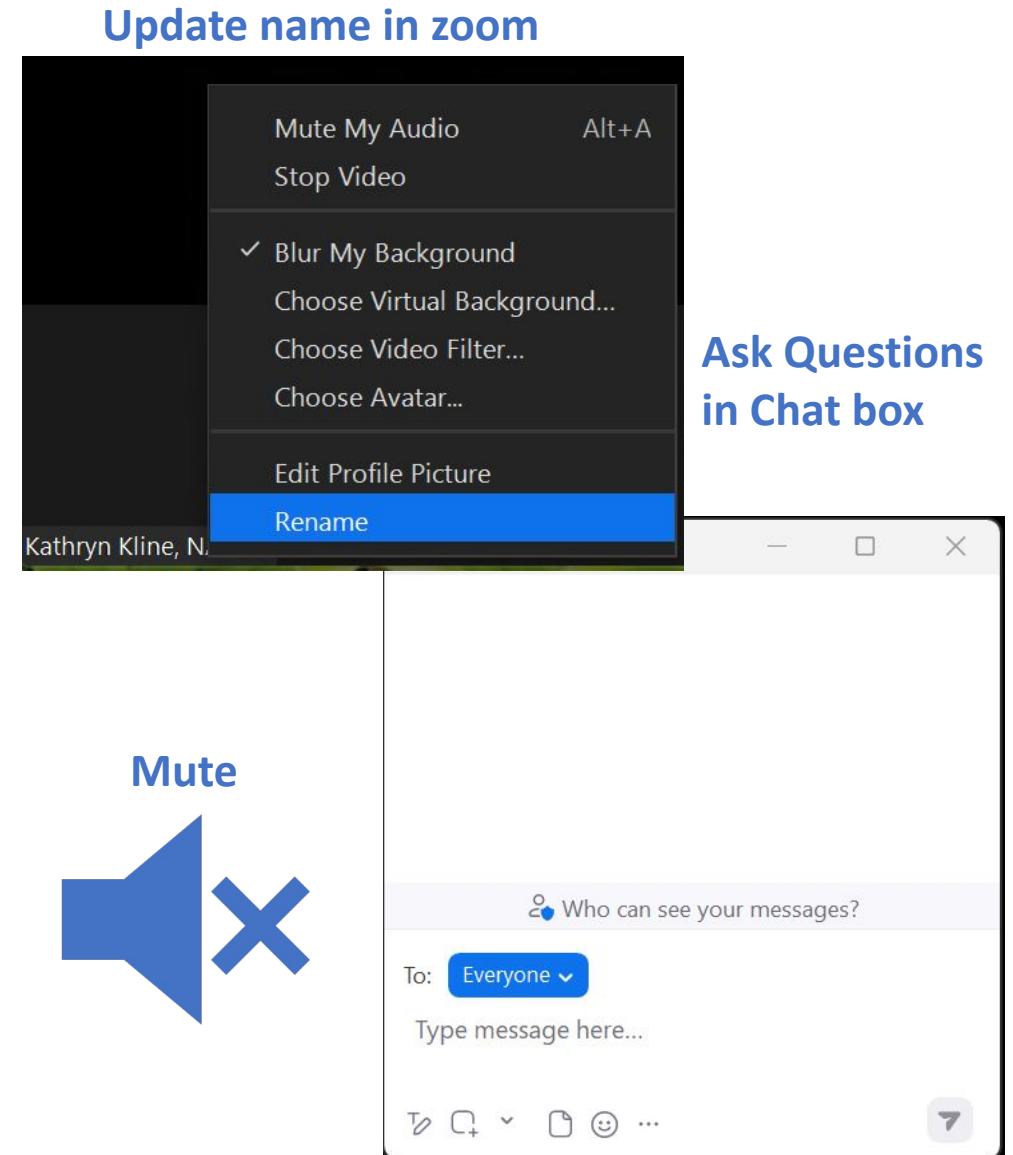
Update name in zoom

Mute My Audio Alt+A
Stop Video

✓ Blur My Background
Choose Virtual Background...
Choose Video Filter...
Choose Avatar...

Edit Profile Picture
Rename

Kathryn Kline, N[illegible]

Ask Questions in Chat box

Who can see your messages?

To: Everyone

Type message here...

...

Mute